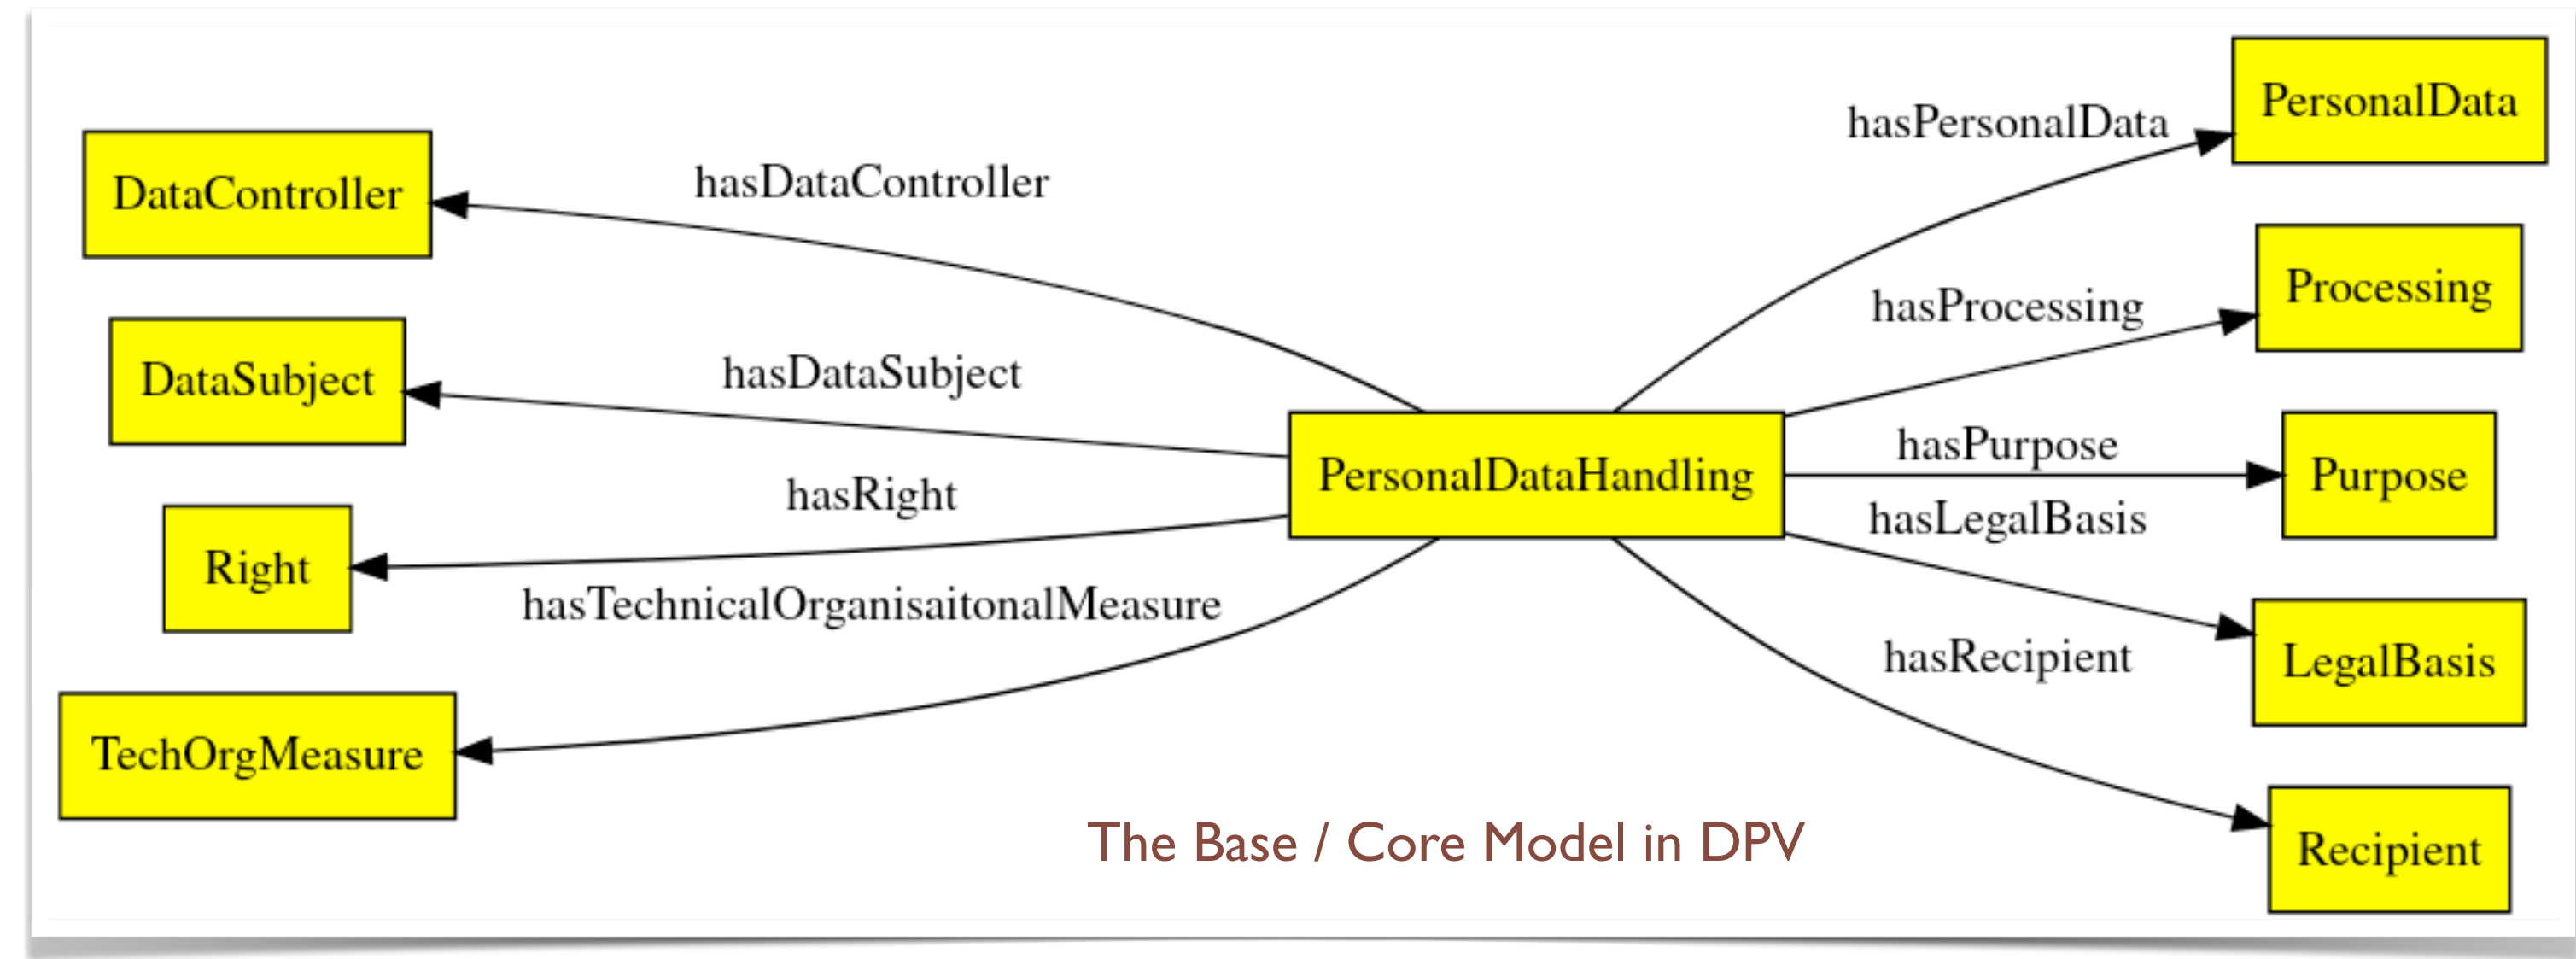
PersonalData
hasPersonalData
DataController
hasDataController
Processing
hasProcessing
DataSubject
hasDataSubject
hasPurpose
PersonalDataHandling
Purpose
hasRight
hasLegalBasis
Right
hasTechnicalOrganisaitonalMeasure
LegalBasis
hasRecipient
TechOrgMeasure
The Base / Core Model in DPV
Recipient